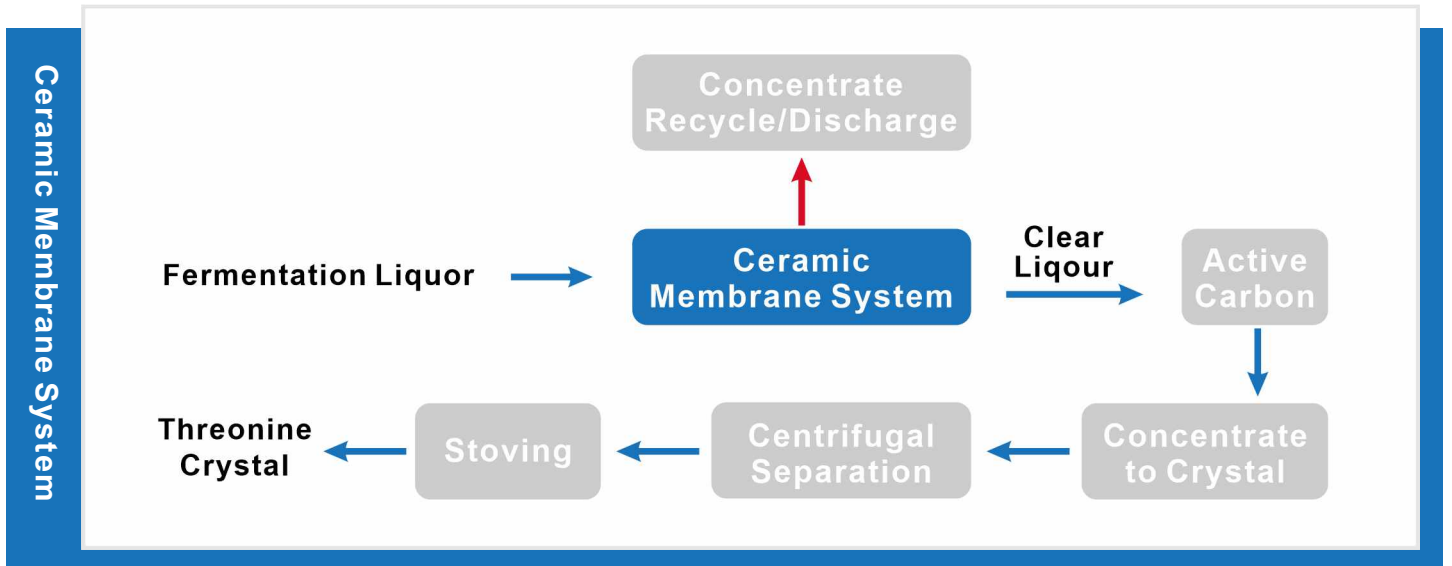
Ceramic Membrane System

Concentrate Recycle/Discharge

Fermentation Liquor

Ceramic Membrane System

Clear Liqour

Active Carbon

Concentrate to Crystal

Centrifugal Separation

Stoving

Threonine Crystal